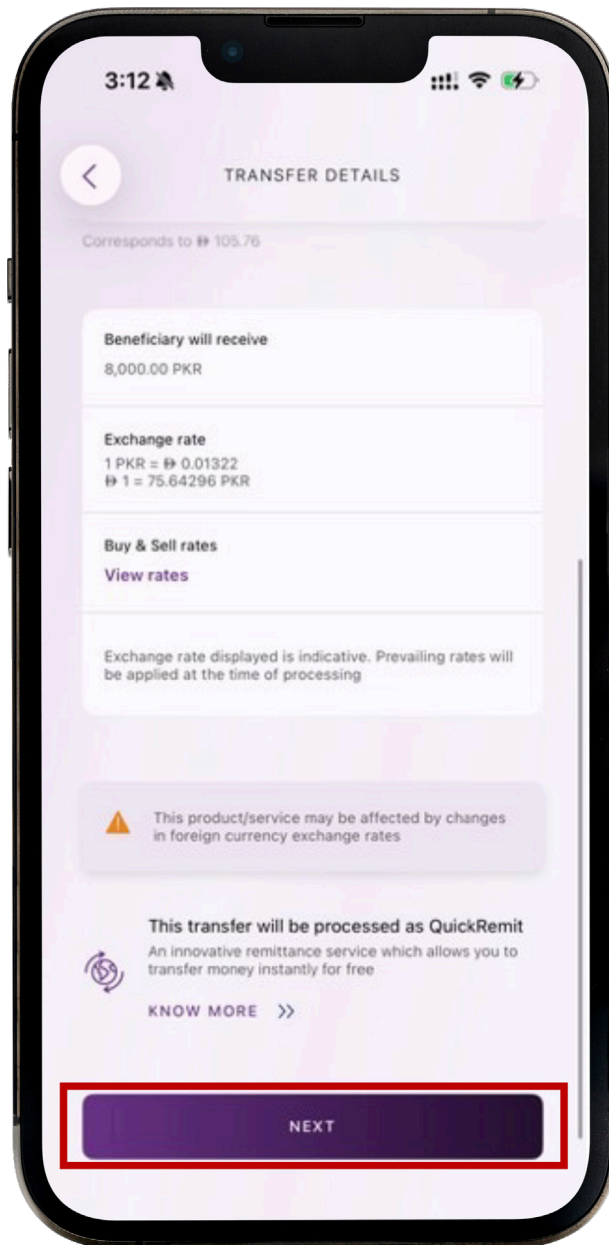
3:12

TRANSFER DETAILS

Corresponds to Đ 105.76

Beneficiary will receive

8,000.00 PKR

Exchange rate

1 PKR = Đ 0.01322
Đ 1 = 75.64296 PKR

Buy & Sell rates

View rates

Exchange rate displayed is indicative. Prevailing rates will be applied at the time of processing

This product/service may be affected by changes in foreign currency exchange rates

This transfer will be processed as QuickRemit

An innovative remittance service which allows you to transfer money instantly for free

KNOW MORE >>

NEXT